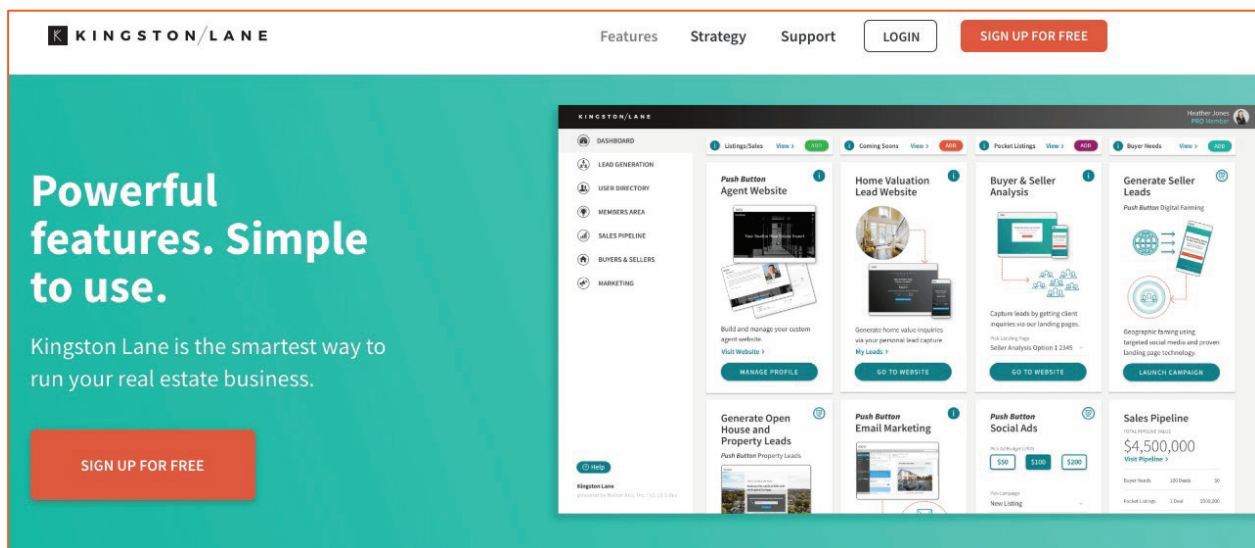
KINGSTON/LANE

Features Strategy Support LOGIN SIGN UP FOR FREE

Powerful features. Simple to use.

Kingston Lane is the smartest way to run your real estate business.

SIGN UP FOR FREE

KINGSTON/LANE

Heather Jones
PRO Member

DASHBOARD
LEAD GENERATION
USER DIRECTORY
MEMBERS AREA
SALES PIPELINE
BUYERS & SELLERS
MARKETING

Help

Kingston Lane
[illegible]

Listings/Sales View > ADD
Coming Soons View > ADD
Pocket Listings View > ADD
Buyer Needs View > ADD

Push Button
Agent Website

Build and manage your custom agent website.
Visit Website >
MANAGE PROFILE

Home Valuation Lead Website

Generate home value inquiries via your personal lead capture
My Leads >
GO TO WEBSITE

Buyer & Seller Analysis

Capture leads by getting client inquiries via our landing pages.
Pick Landing Page
Seller Analysis Option 1 2345
GO TO WEBSITE

Generate Seller Leads
Push Button Digital Farming

Geographic farming using targeted social media and proven landing page technology.
LAUNCH CAMPAIGN

Generate Open House and Property Leads
Push Button Property Leads

Push Button
Email Marketing

Push Button
Social Ads
Pick Ad Budget
$50 $100 $200
Pick Campaign
New Listing

Sales Pipeline
TOTAL PIPELINE VALUE
$4,500,000
Visit Pipeline >
Buyer Needs 100 Deals $0
Pocket Listings 1 Deal $500,000